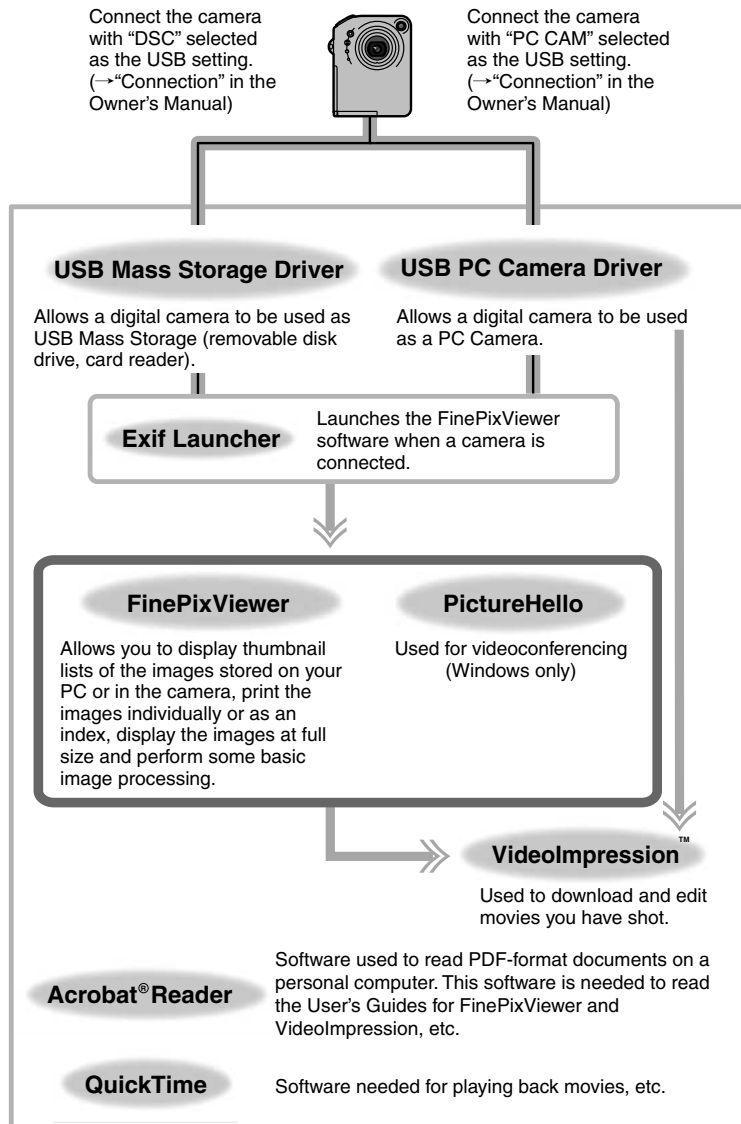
Connect the camera with "DSC" selected as the USB setting. (→"Connection" in the Owner's Manual)

Connect the camera with "PC CAM" selected as the USB setting. (→"Connection" in the Owner's Manual)

USB Mass Storage Driver

Allows a digital camera to be used as USB Mass Storage (removable disk drive, card reader).

USB PC Camera Driver

Allows a digital camera to be used as a PC Camera.

Exif Launcher

Launches the FinePixViewer software when a camera is connected.

FinePixViewer

Allows you to display thumbnail lists of the images stored on your PC or in the camera, print the images individually or as an index, display the images at full size and perform some basic image processing.

PictureHello

Used for videoconferencing (Windows only)

VideoImpression™

Used to download and edit movies you have shot.

Acrobat® Reader

Software used to read PDF-format documents on a personal computer. This software is needed to read the User's Guides for FinePixViewer and VideoImpression, etc.

QuickTime

Software needed for playing back movies, etc.